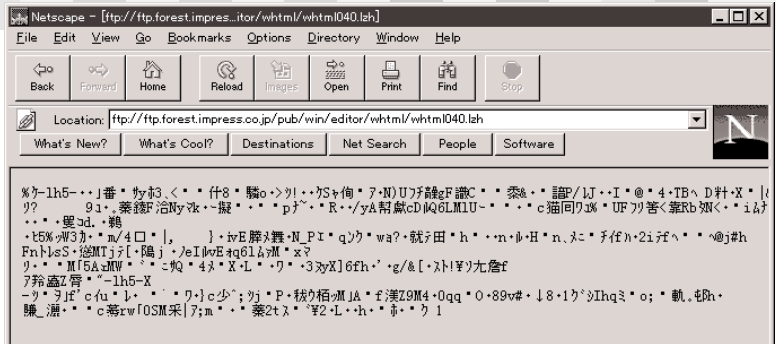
Netscape - [ftp://ftp.forest.impres...itor/whtml/whtml040.lzh]

File Edit View Go Bookmarks Options Directory Window Help

Back Forward Home Reload Images Open Print Find Stop

Location: ftp://ftp.forest.impress.co.jp/pub/win/editor/whtml/whtml040.lzh

What's New? What's Cool? Destinations Net Search People Software

%ｹ-lh5-･･]番・ｻｯh3 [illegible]

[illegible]

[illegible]

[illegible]

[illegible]

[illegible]

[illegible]

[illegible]